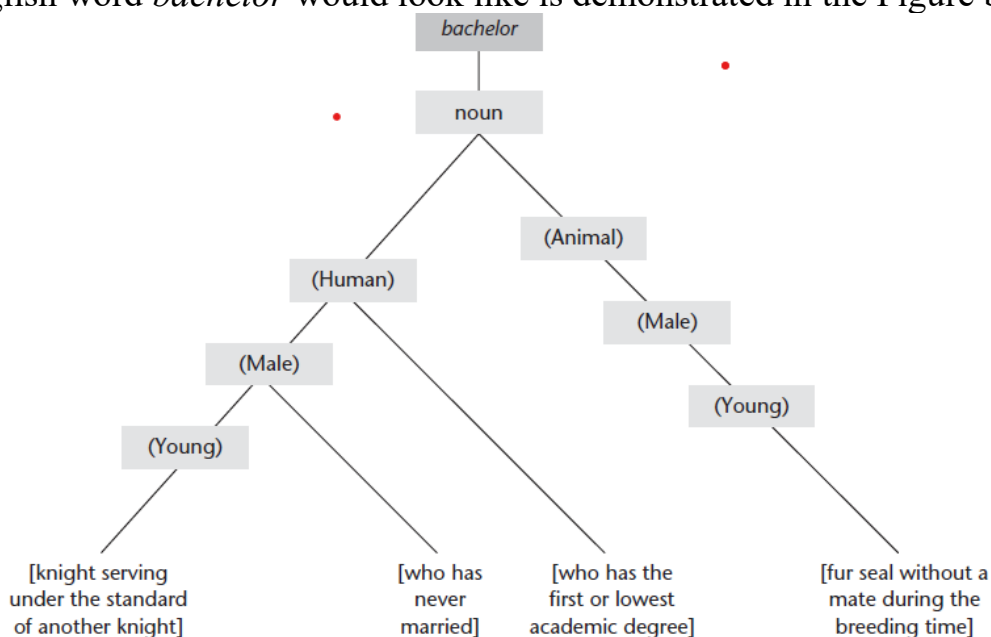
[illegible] word *bachelor* would look like is demonstrated in the Figure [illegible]

bachelor

noun

(Animal)

(Human)

(Male)

(Male)

(Young)

(Young)

[knight serving under the standard of another knight]

[who has never married]

[who has the first or lowest academic degree]

[fur seal without a mate during the breeding time]